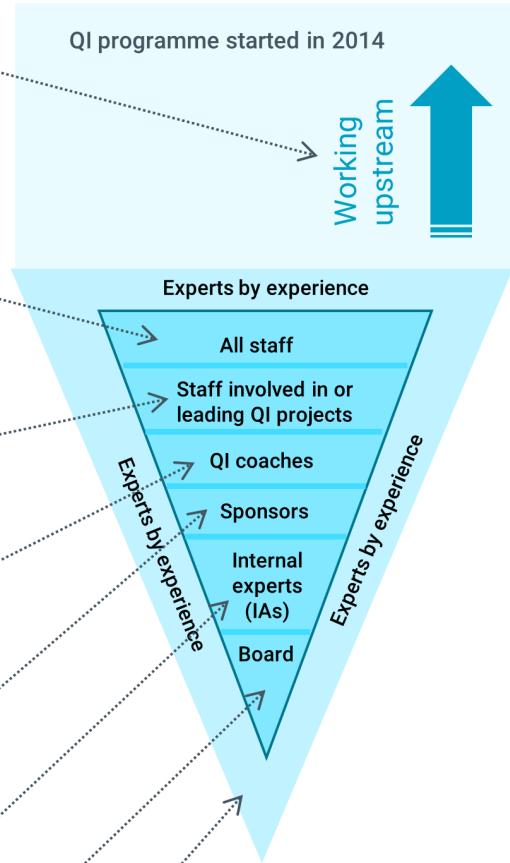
QI programme started in 2014

Working upstream

Experts by experience

All staff

Staff involved in or leading QI projects

QI coaches

Sponsors

Internal experts (IAs)

Board

Experts by experience

Experts by experience